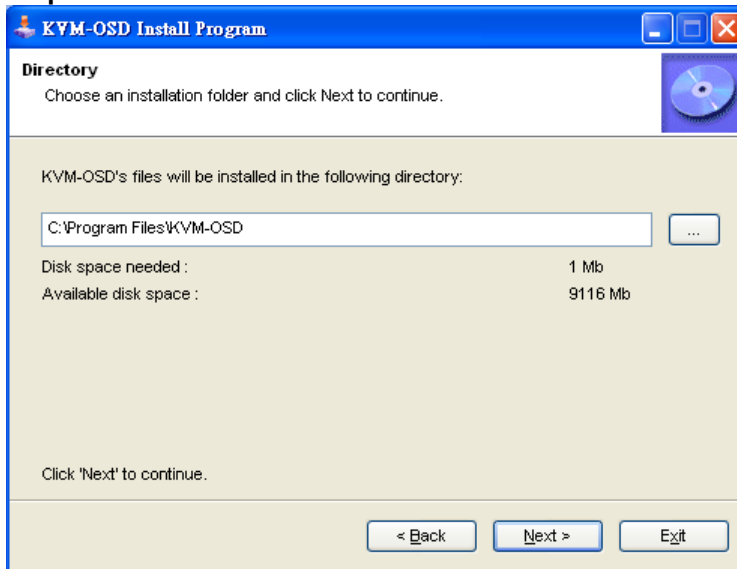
KVM-OSD Install Program

Directory
Choose an installation folder and click Next to continue.

KVM-OSD's files will be installed in the following directory:

C:\Program Files\KVM-OSD

...

Disk space needed : 1 Mb
Available disk space : 9116 Mb

Click 'Next' to continue.

< Back
Next >
Exit